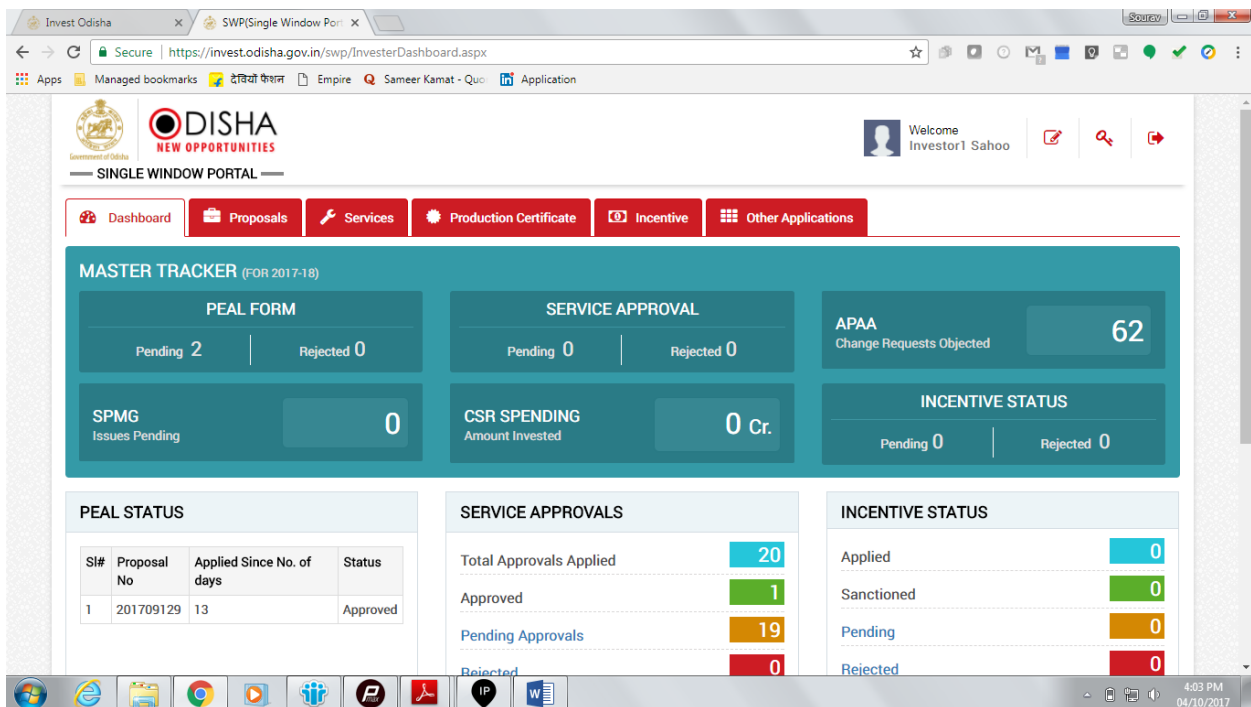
Invest Odisha × SWP(Single Window Port ×

Sourav

Secure | https://invest.odisha.gov.in/swp/InvesterDashboard.aspx

Apps Managed bookmarks देवियों फैशन Empire Sameer Kamat - Quo Application

Government of Odisha

ODISHA
NEW OPPORTUNITIES

SINGLE WINDOW PORTAL

Welcome
Investor1 Sahoo

Dashboard | Proposals | Services | Production Certificate | Incentive | Other Applications

MASTER TRACKER (FOR 2017-18)

PEAL FORM
Pending 2 | Rejected 0

SERVICE APPROVAL
Pending 0 | Rejected 0

APAA
Change Requests Objected 62

SPMG
Issues Pending 0

CSR SPENDING
Amount Invested 0 Cr.

INCENTIVE STATUS
Pending 0 | Rejected 0

PEAL STATUS

| Sl# | Proposal No | Applied Since No. of days | Status |
|---|---|---|---|
| 1 | 201709129 | 13 | Approved |

SERVICE APPROVALS

Total Approvals Applied 20
Approved 1
Pending Approvals 19
Rejected 0

INCENTIVE STATUS

Applied 0
Sanctioned 0
Pending 0
Rejected 0

4:03 PM
04/10/2017